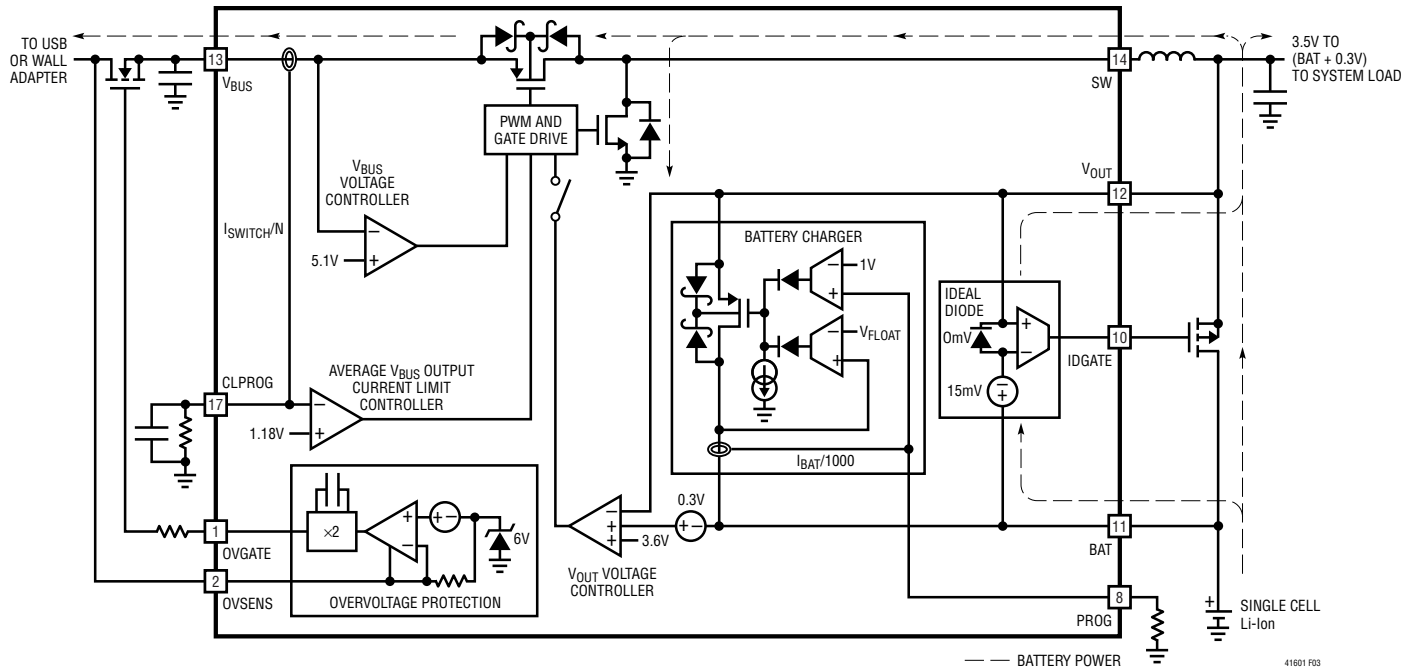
TO USB OR WALL ADAPTER

13
$V_{BUS}$

PWM AND GATE DRIVE

14
SW

3.5V TO (BAT + 0.3V) TO SYSTEM LOAD

$V_{BUS}$ VOLTAGE CONTROLLER

$I_{SWITCH}/N$

5.1V

$V_{OUT}$
12

BATTERY CHARGER

1V

$V_{FLOAT}$

IDEAL DIODE

0mV

15mV

10
IDGATE

CLPROG
17

AVERAGE $V_{BUS}$ OUTPUT CURRENT LIMIT CONTROLLER

1.18V

$I_{BAT}/1000$

×2

6V

1
OVGATE

2
OVSENS

OVERVOLTAGE PROTECTION

0.3V

3.6V

$V_{OUT}$ VOLTAGE CONTROLLER

11
BAT

8
PROG

SINGLE CELL Li-Ion

BATTERY POWER

41601 F03